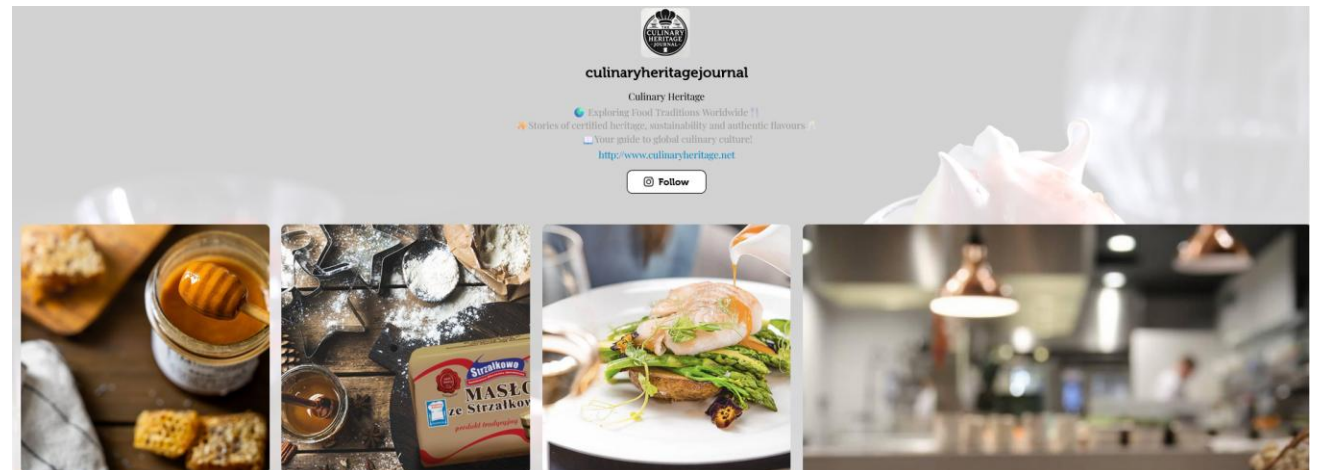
THE CULINARY HERITAGE JOURNAL

culinaryheritagejournal

Culinary Heritage
🌎 Exploring Food Traditions Worldwide 🍽️
🔥 Stories of certified heritage, sustainability and authentic flavours ✨
📖 Your guide to global culinary culture!
http://www.culinaryheritage.net

Follow

Strzałkowo
MASŁO
ze Strzałkow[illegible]
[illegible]